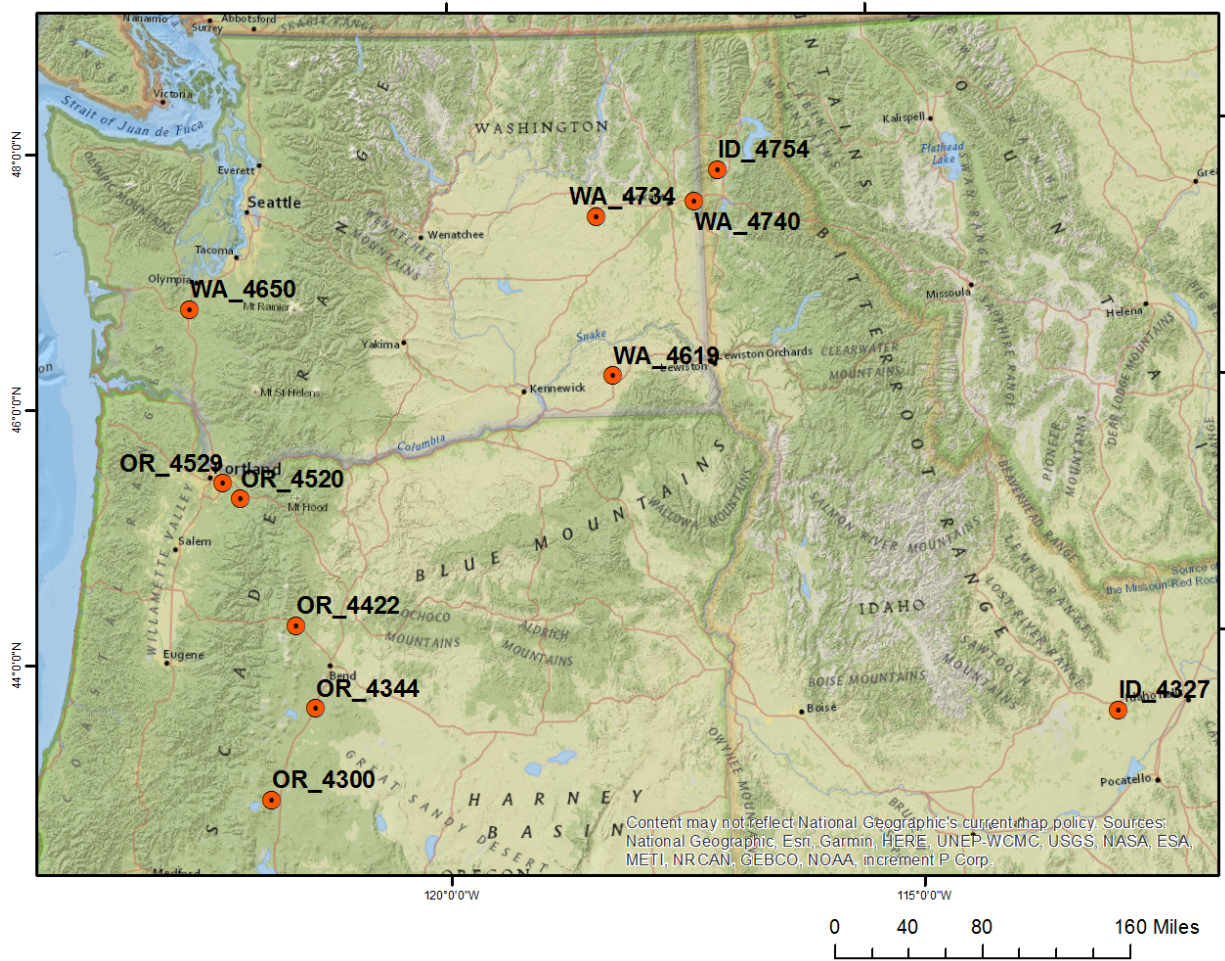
Nanaimo
Abbotsford
Surrey
Victoria
Strait of Juan de Fuca
48°0'0"N
WASHINGTON
Everett
Seattle
Tacoma
Olympia
Wenatchee
WENATCHEE MOUNTAINS
ID_4754
WA_4734
WA_4740
Kalispell
Flathead Lake
Missoula
Helena
WA_4650
Mt Rainier
Yakima
Snake
WA_4619
Lewiston Orchards
Lewiston
CLEARWATER MOUNTAINS
BITTERROOT RANGE
Kennewick
Mt St Helens
46°0'0"N
Columbia
OR_4529
Portland
OR_4520
Mt Hood
BLUE MOUNTAINS
WALLOWA MOUNTAINS
SALMON RIVER MOUNTAINS
PIONEER MOUNTAINS
Salem
WILLAMETTE VALLEY
OR_4422
OCHOCO MOUNTAINS
ALDRICH MOUNTAINS
IDAHO
Eugene
44°0'0"N
Bend
OR_4344
BOISE MOUNTAINS
SAWTOOTH MOUNTAINS
Boise
ID_4327
OR_4300
HARNEY BASIN
GREAT SANDY DESERT
OWYHEE
Pocatello
Medford
Content may not reflect National Geographic's current map policy. Sources: National Geographic, Esri, Garmin, HERE, UNEP-WCMC, USGS, NASA, ESA, METI, NRCAN, GEBCO, NOAA, increment P Corp.
120°0'0"W
115°0'0"W
0 40 80 160 Miles